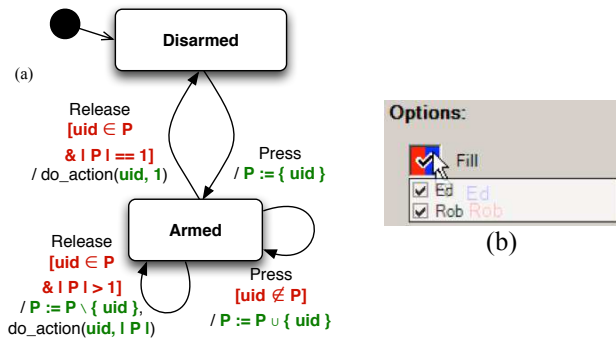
Disarmed

(a)

Release
[uid $\in$ P
& | P | == 1]
/ do_action(uid, 1)

Press
/ P := { uid }

Armed

Release
[uid $\in$ P
& | P | > 1]
/ P := P \ { uid },
do_action(uid, | P |)

Press
[uid $\notin$ P]
/ P := P $\cup$ { uid }

Options:

Fill

Ed Ed
Rob Rob

(b)